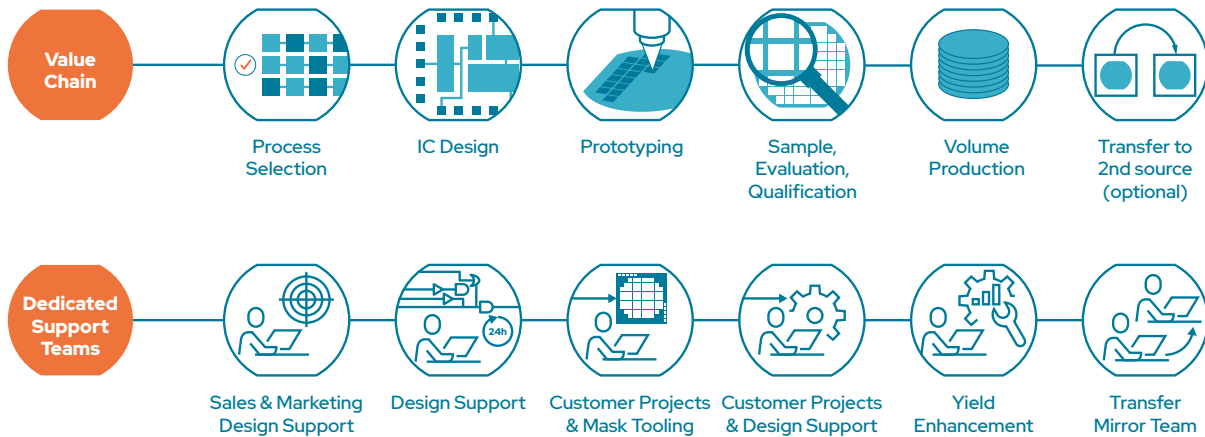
Value Chain

Process Selection

IC Design

Prototyping

Sample, Evaluation, Qualification

Volume Production

Transfer to 2nd source (optional)

Dedicated Support Teams

Sales & Marketing Design Support

24h

Design Support

Customer Projects & Mask Tooling

Customer Projects & Design Support

Yield Enhancement

Transfer Mirror Team